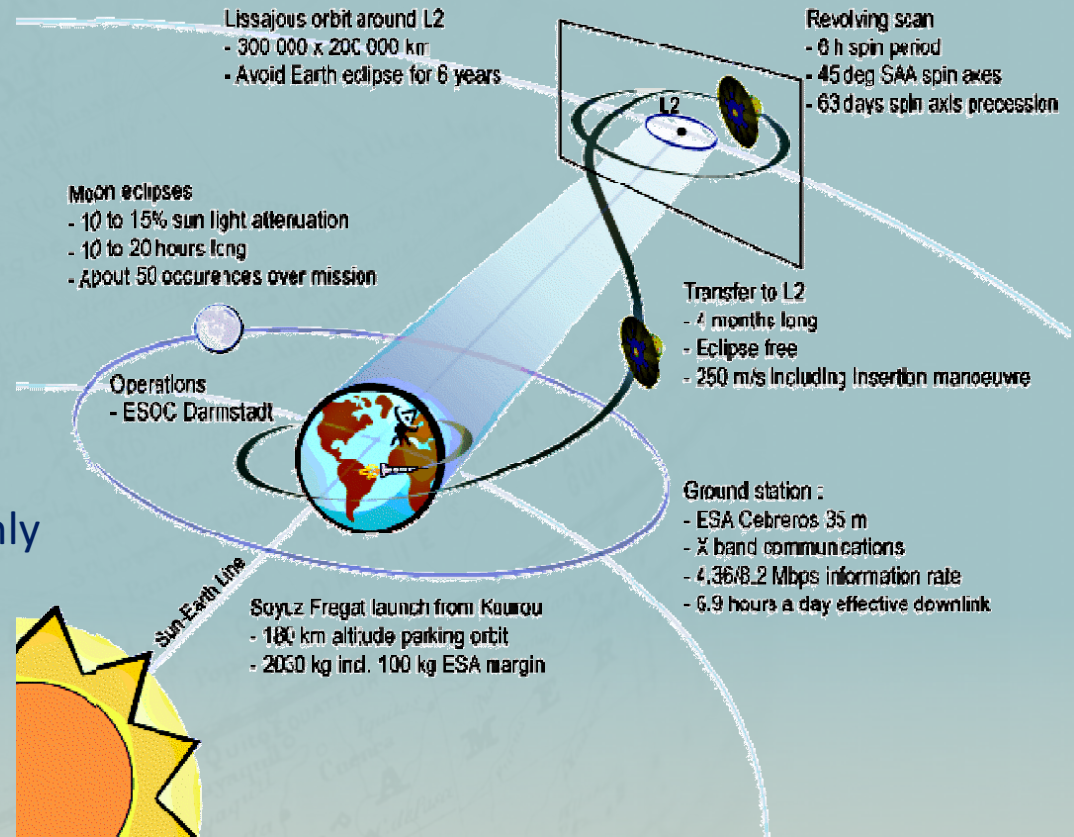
Lissajous orbit around L2
- 300 000 x 200 000 km
- Avoid Earth eclipse for 6 years

Revolving scan
- 6 h spin period
- 45 deg SAA spin axes
- 63 days spin axis precession

L2

Moon eclipses
- 10 to 15% sun light attenuation
- 10 to 20 hours long
- About 50 occurences over mission

Transfer to L2
- 4 months long
- Eclipse free
- 250 m/s including insertion manoeuvre

Operations
- ESOC Darmstadt

Ground station :
- ESA Cebreros 35 m
- X band communications
- 4.36/8.2 Mbps information rate
- 6.9 hours a day effective downlink

nly

Sun Earth Line

Soyuz Fregat launch from Kourou
- 180 km altitude parking orbit
- 2030 kg incl. 100 kg ESA margin